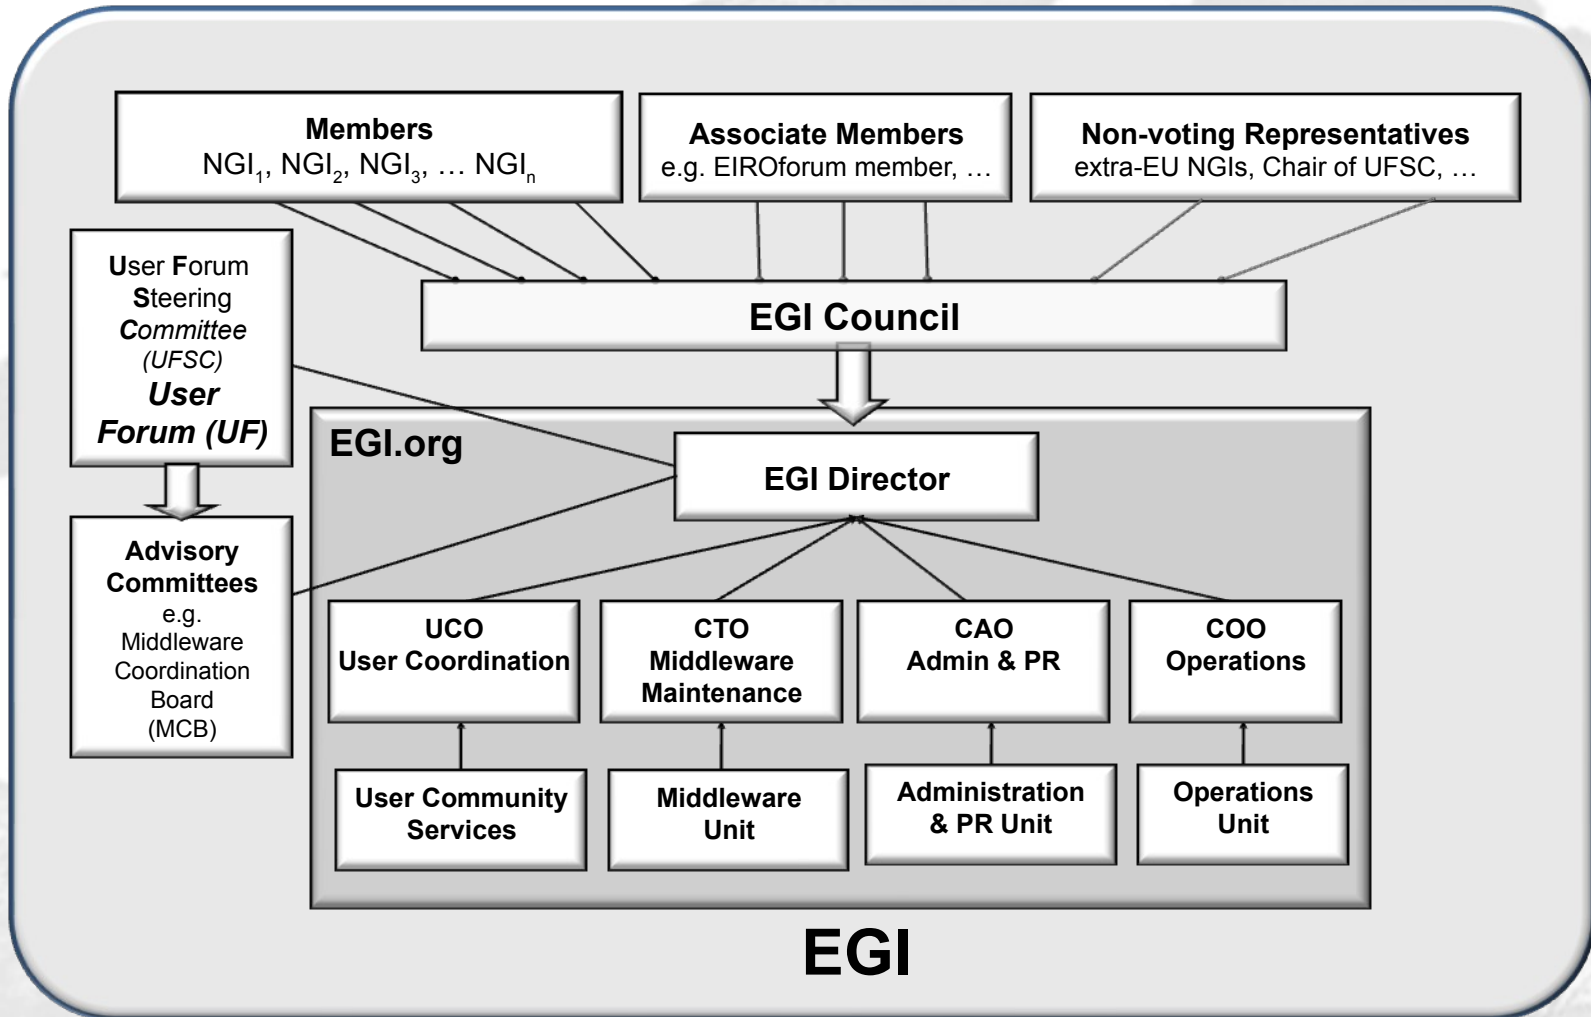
Members
$NGI_1$, $NGI_2$, $NGI_3$, … $NGI_n$

Associate Members
e.g. EIROforum member, …

Non-voting Representatives
extra-EU NGIs, Chair of UFSC, …

User Forum Steering Committee (UFSC)
User Forum (UF)

EGI Council

EGI.org

EGI Director

Advisory Committees
e.g. Middleware Coordination Board (MCB)

UCO
User Coordination

CTO
Middleware Maintenance

CAO
Admin & PR

COO
Operations

User Community Services

Middleware Unit

Administration & PR Unit

Operations Unit

EGI